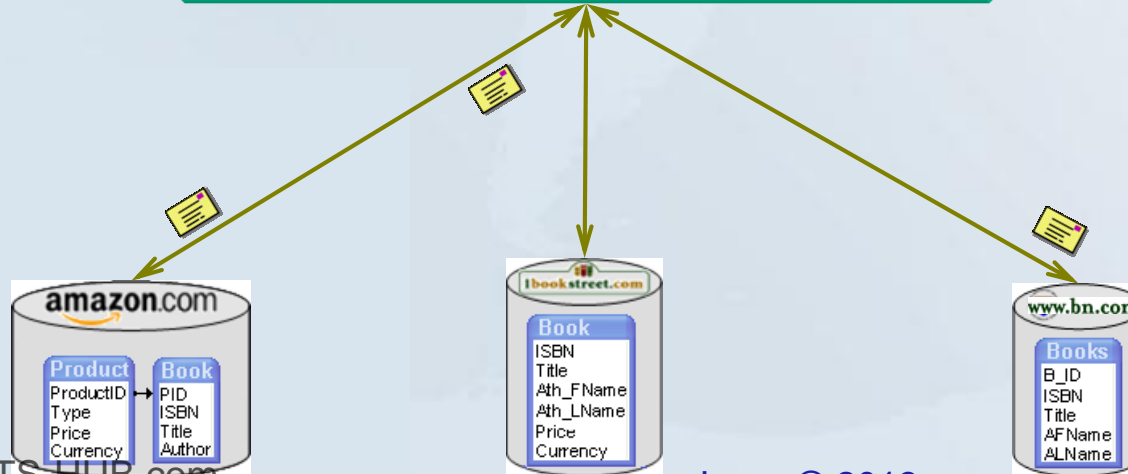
amazon.com

Product
ProductID
Type
Price
Currency

Book
PID
ISBN
Title
Author

1bookstreet.com

Book
ISBN
Title
Ath_FName
Ath_LName
Price
Currency

www.bn.com

Books
B_ID
ISBN
Title
AFName
ALName

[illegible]TS-HUB.com

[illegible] © 2010